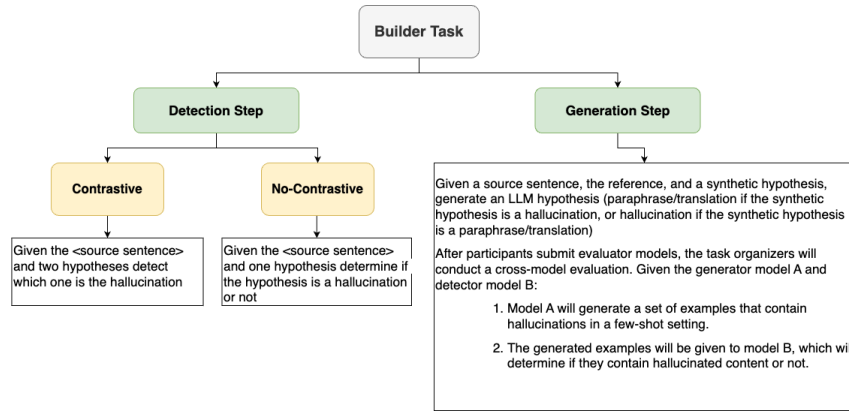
Builder Task

Detection Step

Generation Step

Contrastive

No-Contrastive

Given the <source sentence> and two hypotheses detect which one is the hallucination

Given the <source sentence> and one hypothesis determine if the hypothesis is a hallucination or not

Given a source sentence, the reference, and a synthetic hypothesis, generate an LLM hypothesis (paraphrase/translation if the synthetic hypothesis is a hallucination, or hallucination if the synthetic hypothesis is a paraphrase/translation)

After participants submit evaluator models, the task organizers will conduct a cross-model evaluation. Given the generator model A and detector model B:

1. Model A will generate a set of examples that contain hallucinations in a few-shot setting.

2. The generated examples will be given to model B, which wi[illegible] determine if they contain hallucinated content or not.